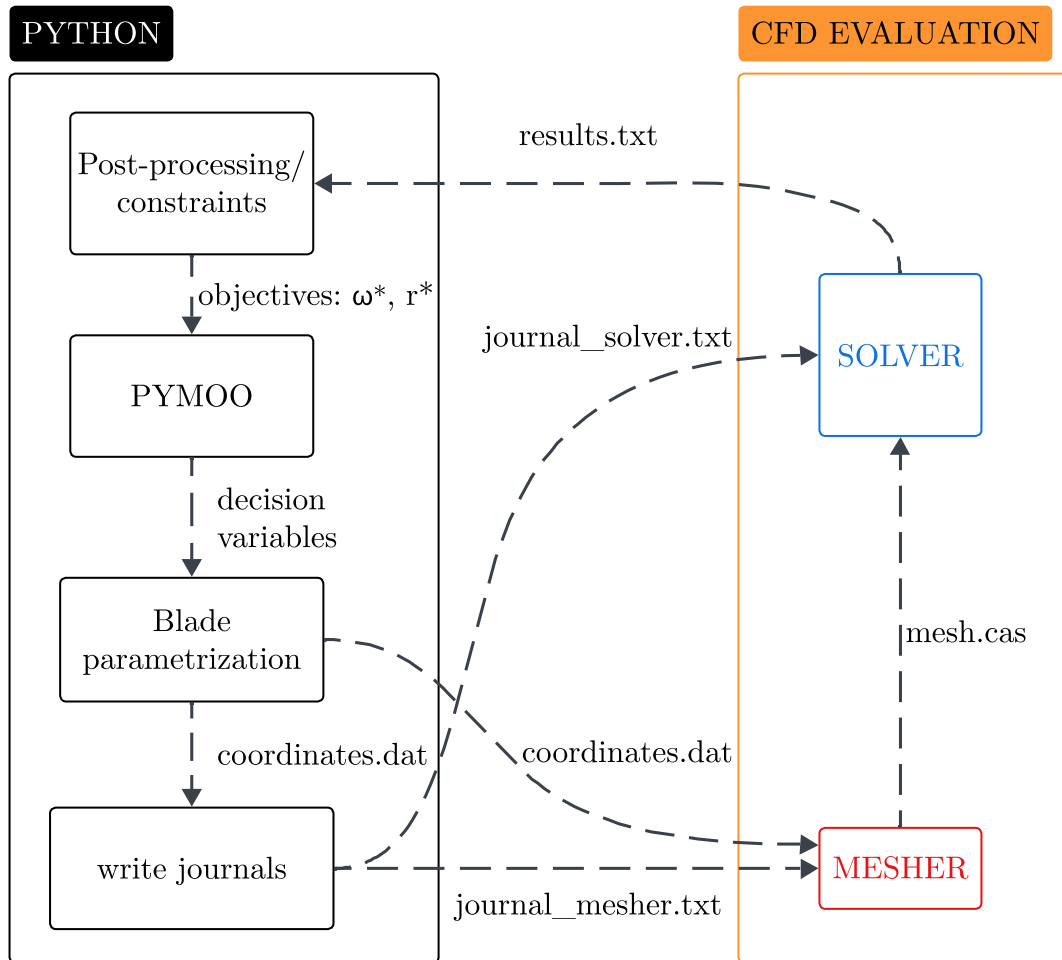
PYTHON

CFD EVALUATION

results.txt

Post-processing/ constraints

objectives: $\omega^*$, $r^*$

journal_solver.txt

SOLVER

PYMOO

decision variables

Blade parametrization

mesh.cas

coordinates.dat

coordinates.dat

write journals

MESHER

journal_mesher.txt